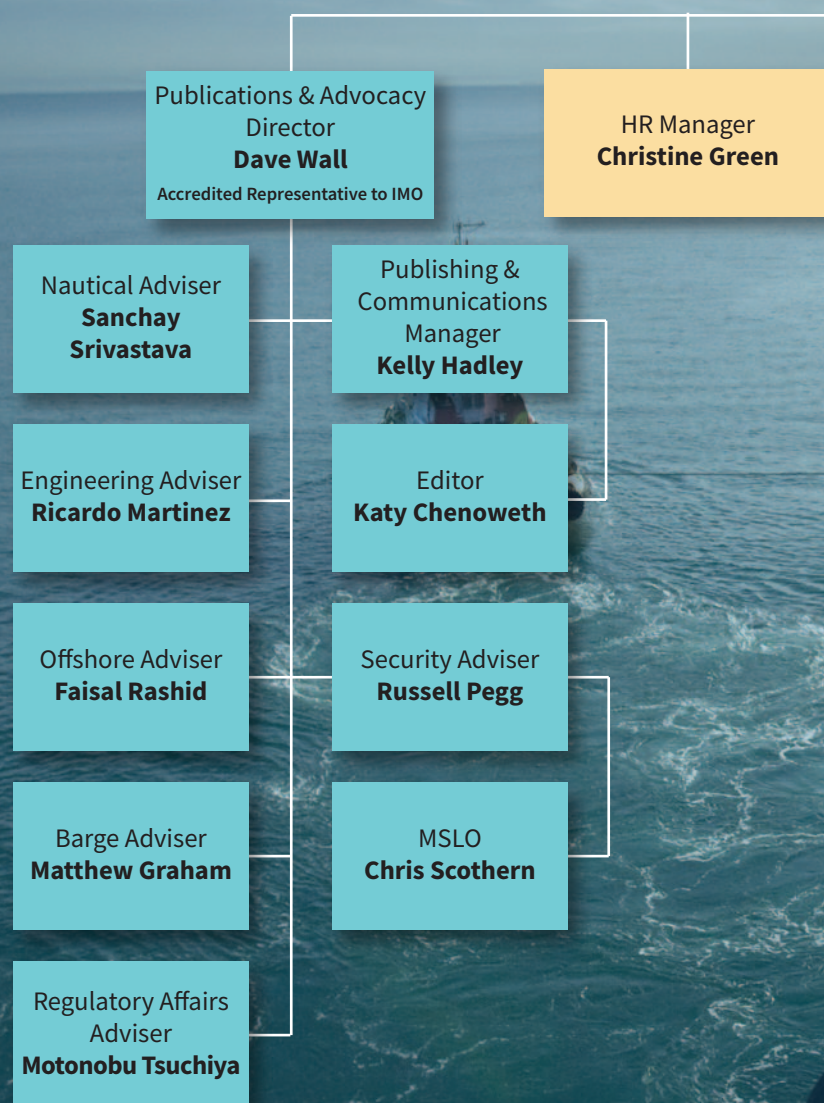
Publications & Advocacy Director
**Dave Wall**
Accredited Representative to IMO

HR Manager
**Christine Green**

Nautical Adviser
**Sanchay Srivastava**

Publishing & Communications Manager
**Kelly Hadley**

Engineering Adviser
**Ricardo Martinez**

Editor
**Katy Chenoweth**

Offshore Adviser
**Faisal Rashid**

Security Adviser
**Russell Pegg**

Barge Adviser
**Matthew Graham**

MSLO
**Chris Scothern**

Regulatory Affairs Adviser
**Motonobu Tsuchiya**